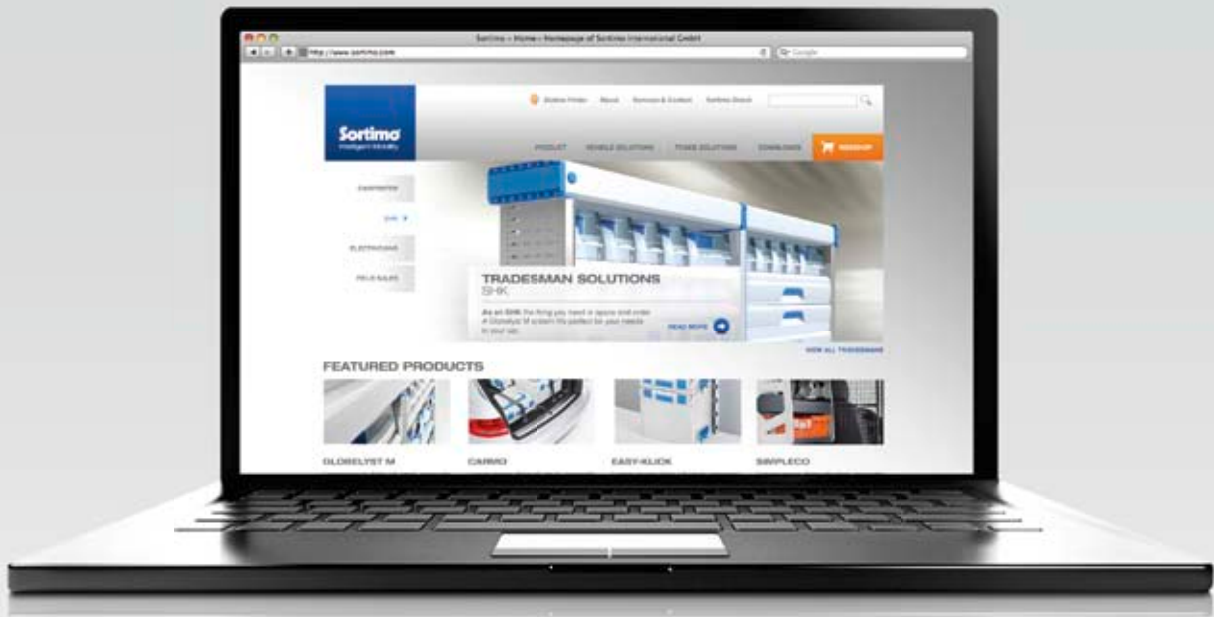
Sortimo – Home – Homepage of Sortimo International GmbH

http://www.sortimo.com

Google

Dealer Finder About Services & Contact Sortimo Direct

Sortimo
Intelligent Mobility

PRODUCT VEHICLE SOLUTIONS TRADE SOLUTIONS DOWNLOADS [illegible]

CARPENTER

SHK

ELECTRICIANS

FIELD SALES

TRADESMAN SOLUTIONS
SHK

As an SHK the thing you need is space and order. A Globelyst M system fits perfect for your needs in your van.

READ MORE

VIEW ALL TRADESMANS

FEATURED PRODUCTS

GLOBELYST M

CARMO

EASY-KLICK

SIMPLECO